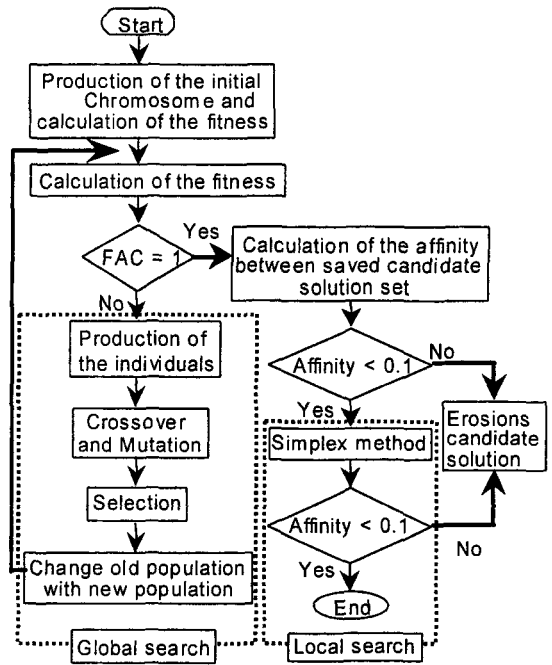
Start

Production of the initial Chromosom e and calculation of the fitness

Calculation of the fitness

FAC = 1

Yes

No

Calculation of the affinity between saved candidate solution set

Production of the individuals

Crossover and Mutation

Selection

Change old population with new population

Global search

Affinity < 0.1

No

Yes

Simplex method

Affinity < 0.1

Yes

No

End

Erosions candidate solution

Local search